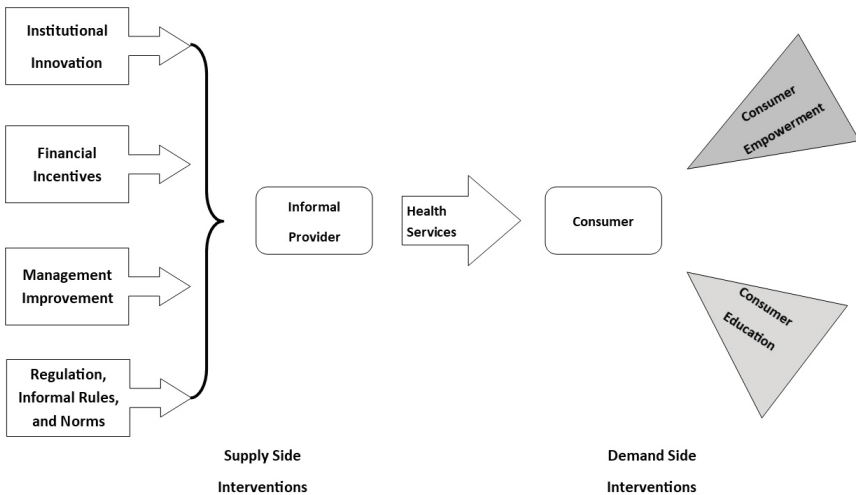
Institutional Innovation

Financial Incentives

Management Improvement

Regulation, Informal Rules, and Norms

Informal Provider

Health Services

Consumer

Consumer Empowerment

Consumer Education

Supply Side Interventions

Demand Side Interventions